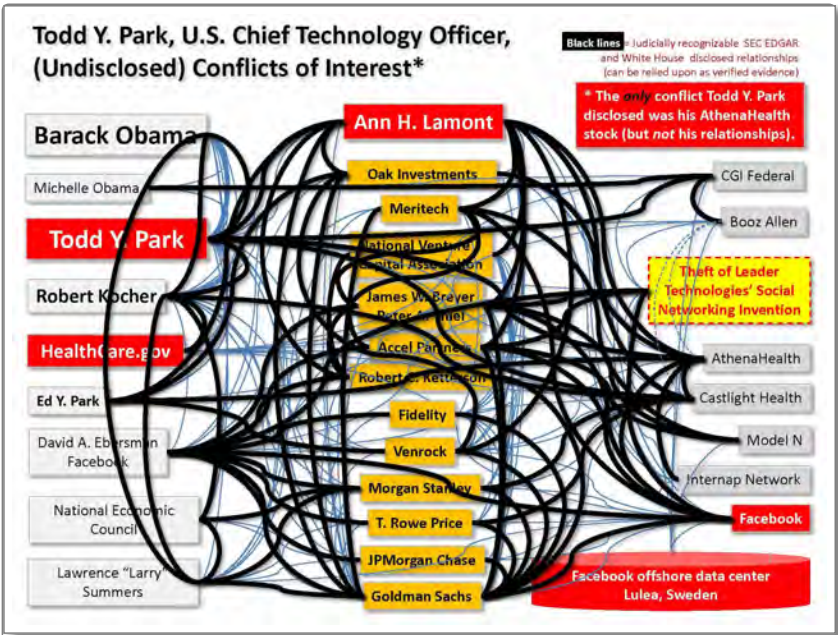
Todd Y. Park, U.S. Chief Technology Officer, (Undisclosed) Conflicts of Interest*

Black lines = Judicially recognizable SEC EDGAR and White House disclosed relationships (can be relied upon as verified evidence)

* The only conflict Todd Y. Park disclosed was his AthenaHealth stock (but not his relationships).

Barack Obama

Michelle Obama

Todd Y. Park

Robert Kocher

HealthCare.gov

Ed Y. Park

David A. Ebersman Facebook

National Economic Council

Lawrence "Larry" Summers

Ann H. Lamont

Oak Investments

Meritech

National Venture Capital Association

James W. Breyer Peter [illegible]

Accel Partners

Robert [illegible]

Fidelity

Venrock

Morgan Stanley

T. Rowe Price

JPMorgan Chase

Goldman Sachs

CGI Federal

Booz Allen

Theft of Leader Technologies' Social Networking Invention

AthenaHealth

Castlight Health

Model N

Internap Network

Facebook

Facebook offshore data center Lulea, Sweden